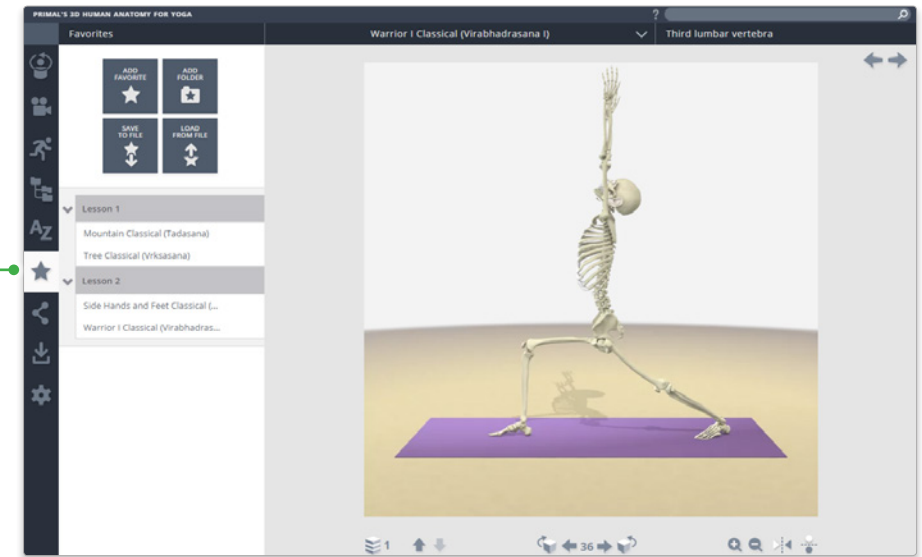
PRIMAL'S 3D HUMAN ANATOMY FOR YOGA

Favorites

Warrior I Classical (Virabhadrasana I)

Third lumbar vertebra

ADD FAVORITE

ADD FOLDER

SAVE TO FILE

LOAD FROM FILE

Lesson 1

Mountain Classical (Tadasana)

Tree Classical (Vrksasana)

Lesson 2

Side Hands and Feet Classical (...

Warrior I Classical (Virabhadras...

1

36